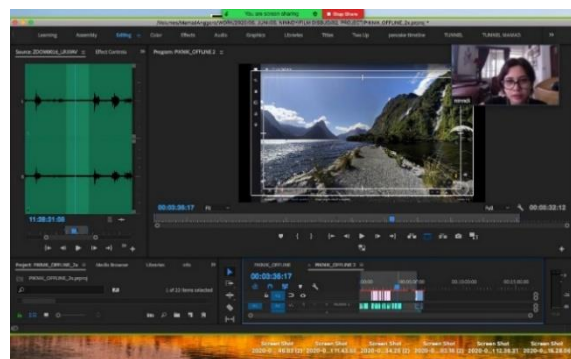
You are screen sharing
Stop Share
/Volumes/MariaAraganis/WORK/2020/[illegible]/PROJECT/PX006_OFFLINE_2a.prproj

Learning Assembly Editing Color Effects Audio Graphics Libraries Titles Tie Up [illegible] TUNNEL TUNNEL MANAGE

Source: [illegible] Effect Controls
Program: PX006_OFFLINE 2

11:28:21:08
00:03:38:17
Fit
Full
00:03:32:12

mrna3

Project: PX006_OFFLINE_2a Media Browser Libraries Info
PX006_OFFLINE_2a.prproj
1 of 22 items selected

PX006_OFFLINE_2 PX006_OFFLINE_2
00:03:38:17

Screen Shot 2020-0...16.03 (2)
Screen Shot 2020-0...11.41.52
Screen Shot 2020-0...14.23 (2)
Screen Shot 2020-0...55.16 (2)
Screen Shot 2020-0...12.38.31
Screen Shot 2020-0...16.28.09